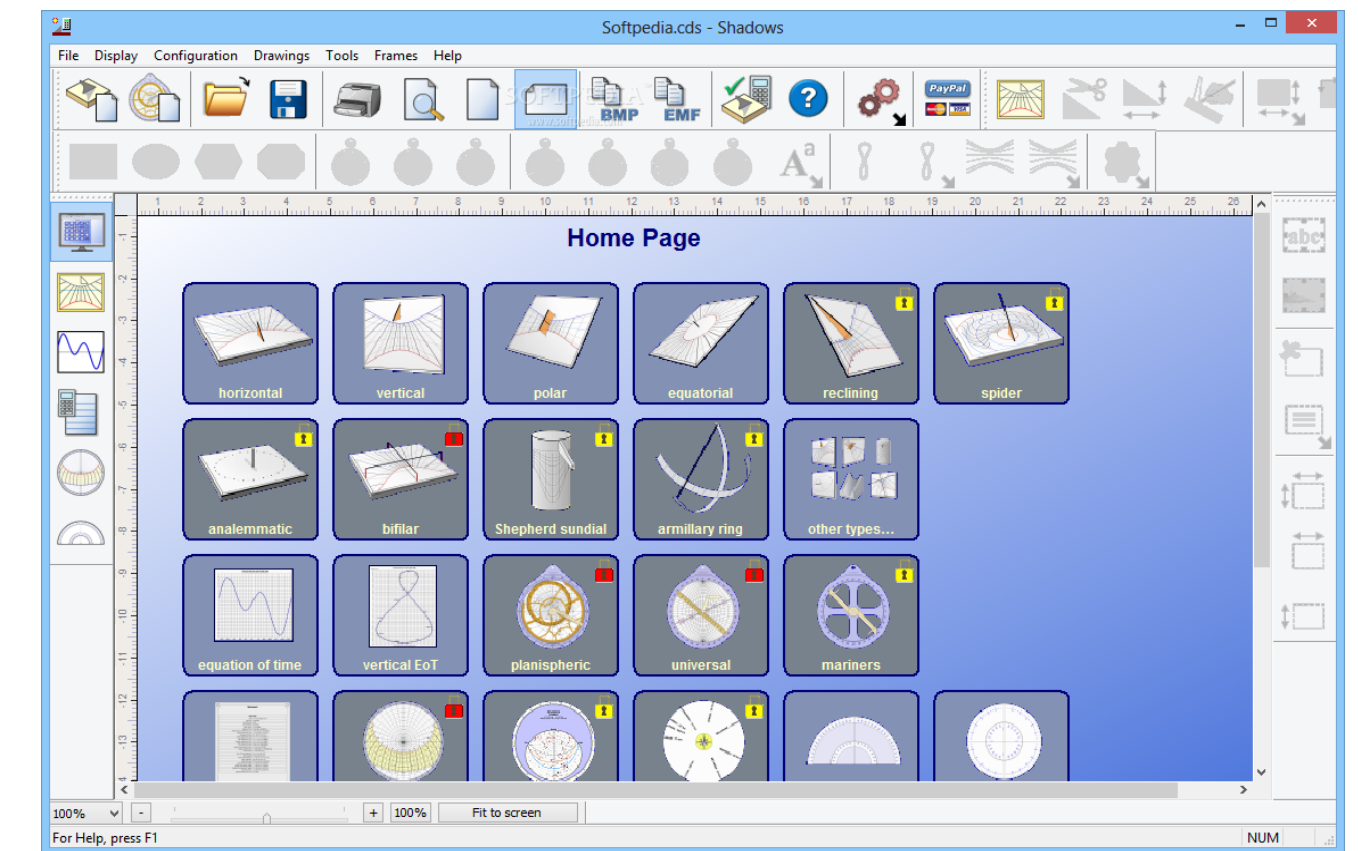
Softpedia.cds - Shadows

File Display Configuration Drawings Tools Frames Help

BMP EMF PayPal

1 2 3 4 5 6 7 8 9 10 11 12 13 14 15 16 17 18 19 20 21 22 23 24 25 26

Home Page

horizontal
vertical
polar
equatorial
reclining
spider
analemmatic
bifilar
Shepherd sundial
armillary ring
other types...
equation of time
vertical EoT
planispheric
universal
mariners

100% - + 100% Fit to screen

For Help, press F1 NUM